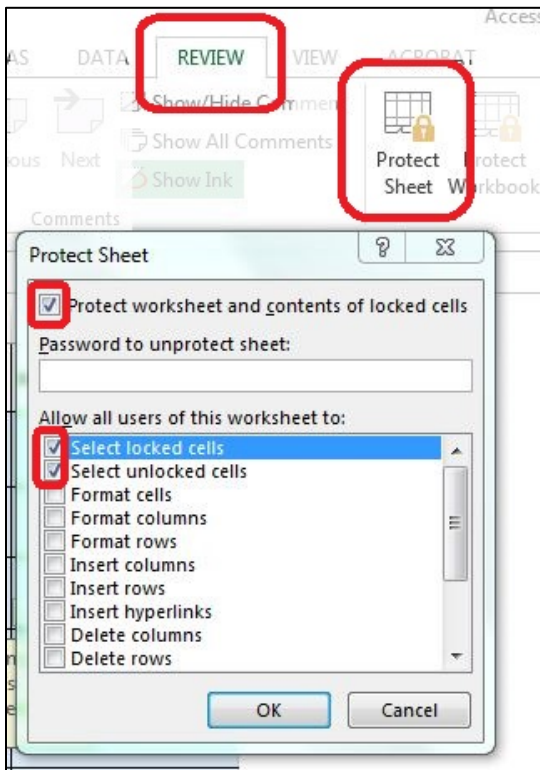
Access

AS DATA REVIEW VIEW ACROBAT

ous Next

Show/Hide Comment

Show All Comments

Show Ink

Comments

Protect Sheet

Protect Workbook

Protect Sheet

?

Protect worksheet and contents of locked cells

Password to unprotect sheet:

Allow all users of this worksheet to:

Select locked cells
Select unlocked cells
Format cells
Format columns
Format rows
Insert columns
Insert rows
Insert hyperlinks
Delete columns
Delete rows

OK

Cancel